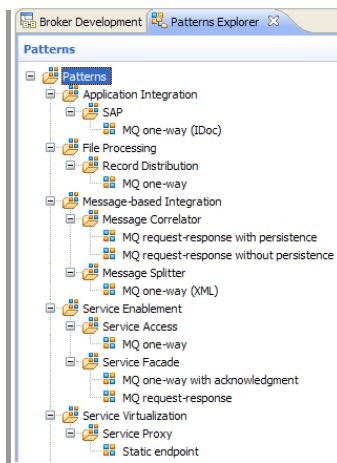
Broker Development
Patterns Explorer

Patterns

Patterns
Application Integration
SAP
MQ one-way (IDoc)
File Processing
Record Distribution
MQ one-way
Message-based Integration
Message Correlator
MQ request-response with persistence
MQ request-response without persistence
Message Splitter
MQ one-way (XML)
Service Enablement
Service Access
MQ one-way
Service Facade
MQ one-way with acknowledgment
MQ request-response
Service Virtualization
Service Proxy
Static endpoint